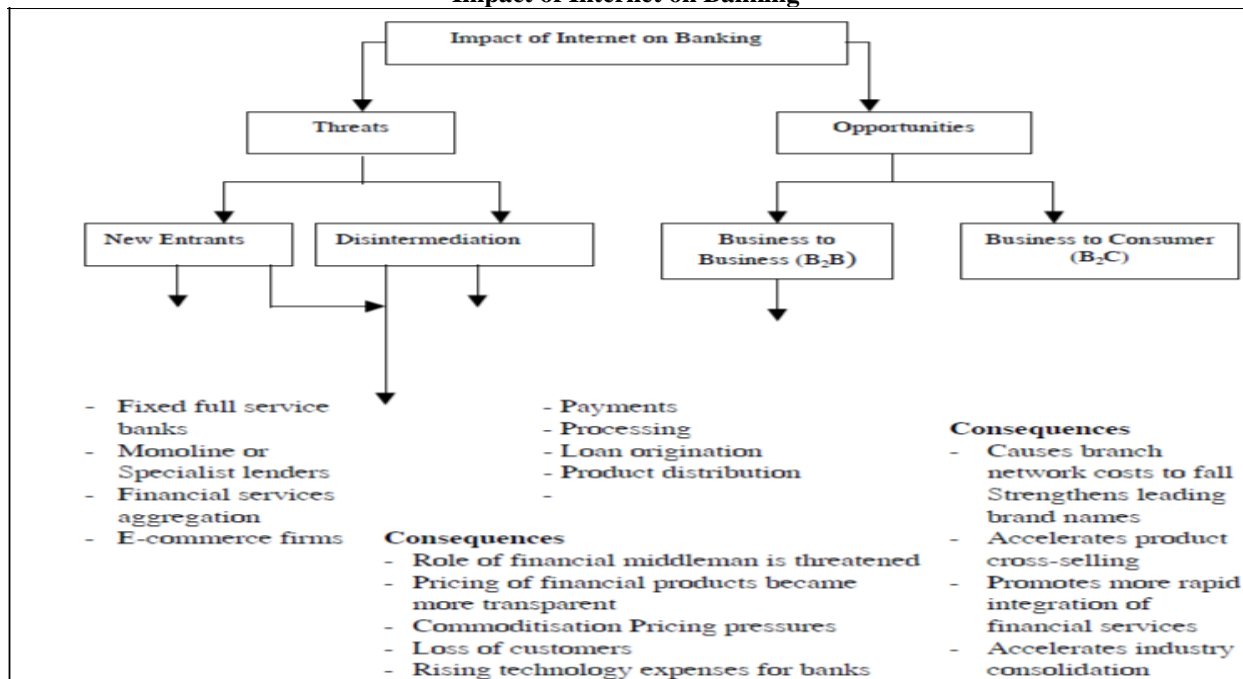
Impact of Internet on Banking

Impact of Internet on Banking

Threats

Opportunities

New Entrants

Disintermediation

Business to Business ($B_2B$)

Business to Consumer ($B_2C$)

- Fixed full service banks
- Monoline or Specialist lenders
- Financial services aggregation
- E-commerce firms

- Payments
- Processing
- Loan origination
- Product distribution
-

Consequences
- Role of financial middleman is threatened
- Pricing of financial products became more transparent
- Commoditisation Pricing pressures
- Loss of customers
- Rising technology expenses for banks

Consequences
- Causes branch network costs to fall Strengthens leading brand names
- Accelerates product cross-selling
- Promotes more rapid integration of financial services
- Accelerates industry consolidation